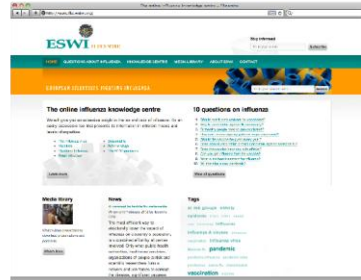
ESWI

HOME | QUESTIONS ABOUT INFLUENZA | KNOWLEDGE CENTRE | MEDIA LIBRARY | ABOUT ESWI | CONTACT

EUROPEAN SCIENTISTS FIGHTING INFLUENZA

The online influenza knowledge centre

10 questions on influenza

Media library

News

Tags

influenza

pandemic

vaccination

Subscribe

Learn more

Show more

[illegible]